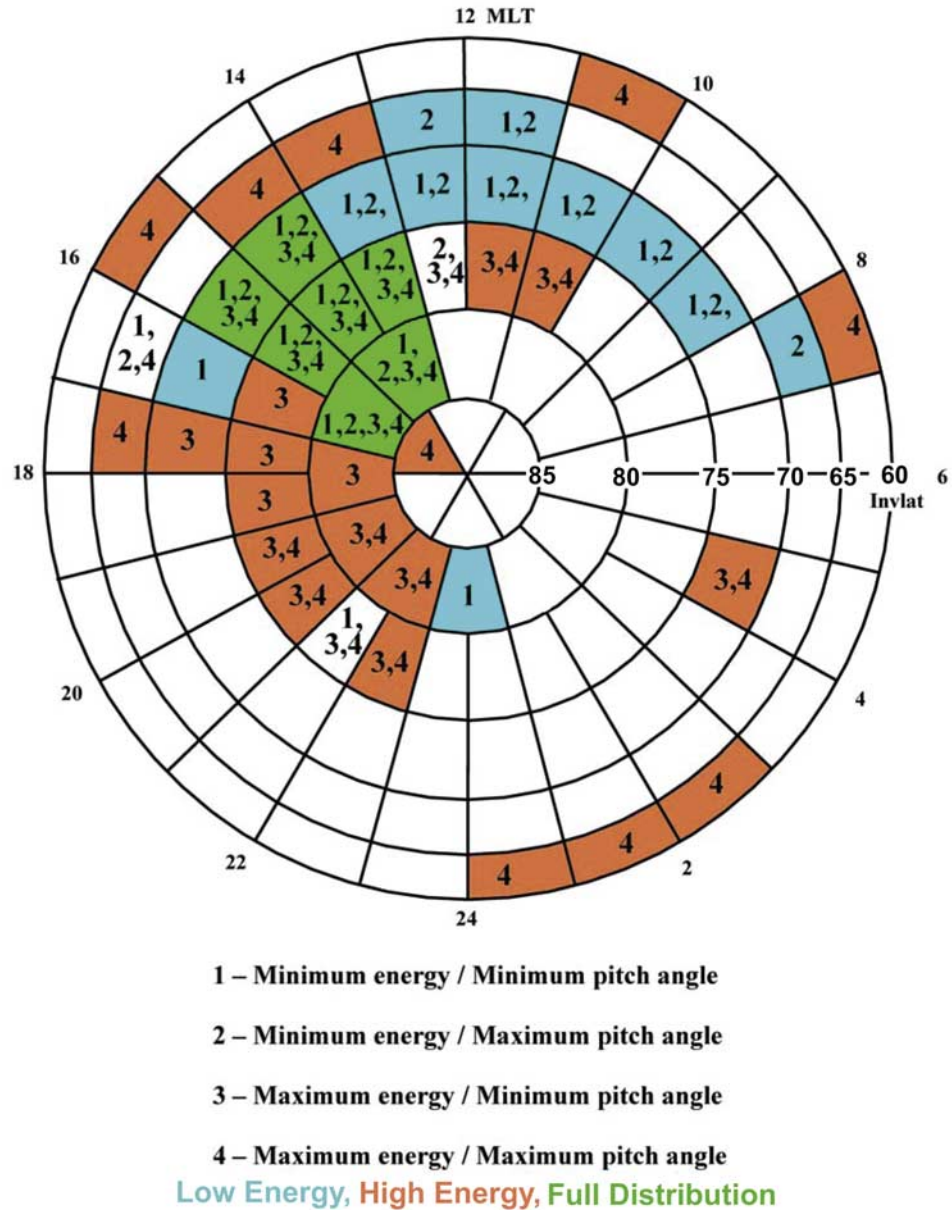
12 MLT

14

10

16

8

18

6

20

4

22

2

24

4

2

1,2

4

1,2,

1,2

1,2,

4

1,2,
3,4

1,2,
3,4

2,
3,4

3,4

3,4

1,2

4

1,2,
3,4

1,2,
3,4

1,2

1,
2,4

1,2,
3,4

1,
2,3,4

1,2,

4

1

3

2

4

3

1,2,3,4

4

3

3

85

80

75

70

65

60

Invlat

3

3,4

3,4

3,4

3,4

1

3,4

1,
3,4

3,4

4

4

4

1 – Minimum energy / Minimum pitch angle

2 – Minimum energy / Maximum pitch angle

3 – Maximum energy / Minimum pitch angle

4 – Maximum energy / Maximum pitch angle

Low Energy, High Energy, Full Distribution